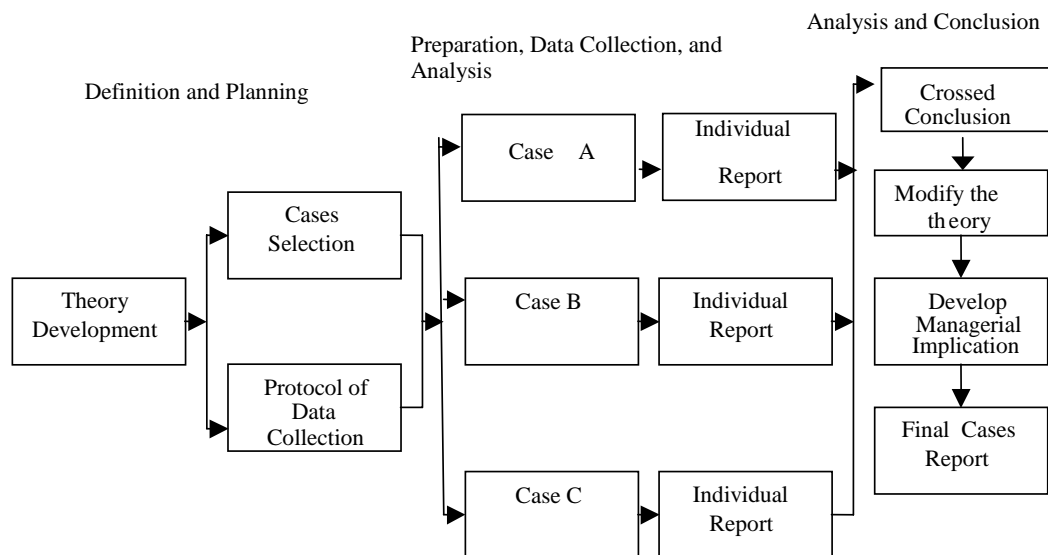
Analysis and Conclusion

Preparation, Data Collection, and Analysis

Definition and Planning

Theory Development

Cases Selection

Protocol of Data Collection

Case A

Case B

Case C

Individual Report

Individual Report

Individual Report

Crossed Conclusion

Modify the theory

Develop Managerial Implication

Final Cases Report